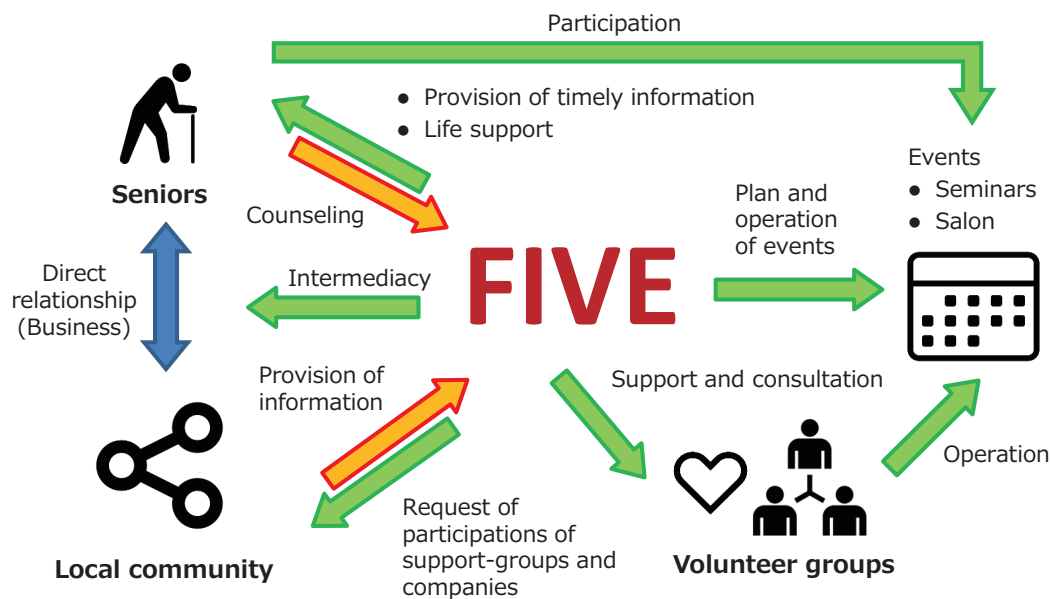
Participation

● Provision of timely information
● Life support

Seniors

Counseling

Events
● Seminars
● Salon

Plan and operation of events

Direct relationship (Business)

Intermediacy

FIVE

Provision of information

Support and consultation

Operation

Request of participations of support-groups and companies

Local community

Volunteer groups